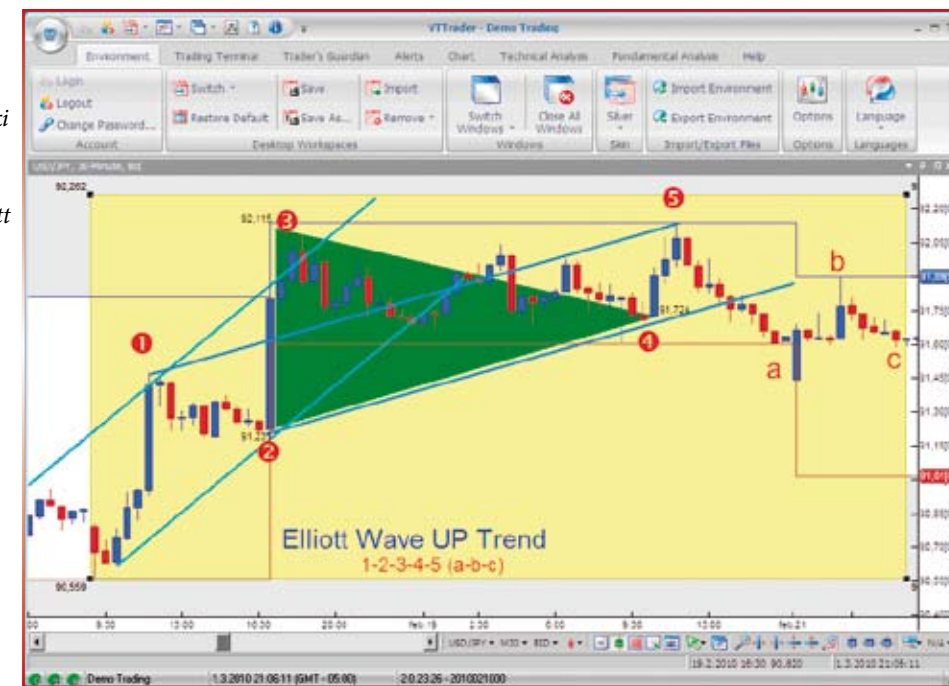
ti

tt

VTTrader - Demo Trading

Environment | Trading Terminal | Trader's Guardian | Alerts | Chart | Technical Analysis | Fundamental Analysis | Help

Login
Logout
Change Password...
Account

Switch
Restore Default
Save
Save As...
Import
Remove
Desktop Workspaces

Switch Windows
Close All Windows
Windows

Silver
Skin

Import Environment
Export Environment
Import/Export Files

Options
Options

Language
Languages

USD/JPY, 30-Minute, BID

90,262
92,115
91,22
91,72
90,559

Elliott Wave UP Trend
1-2-3-4-5 (a-b-c)

a
b
c

9:30
13:00
16:30
20:00
feb.19
2:30
6:00
9:30
13:00
feb.21

92,20
92,05
91,90
91,75
91,60
91,45
91,30
91,15
91,01
90,85
90,70
90,55

USD/JPY
M30
BID

19.2.2010 16:30 90,820
1.3.2010 21:05:11

Demo Trading
1.3.2010 21:06:11 (GMT - 05:00)
20.23.26 - 2010021000